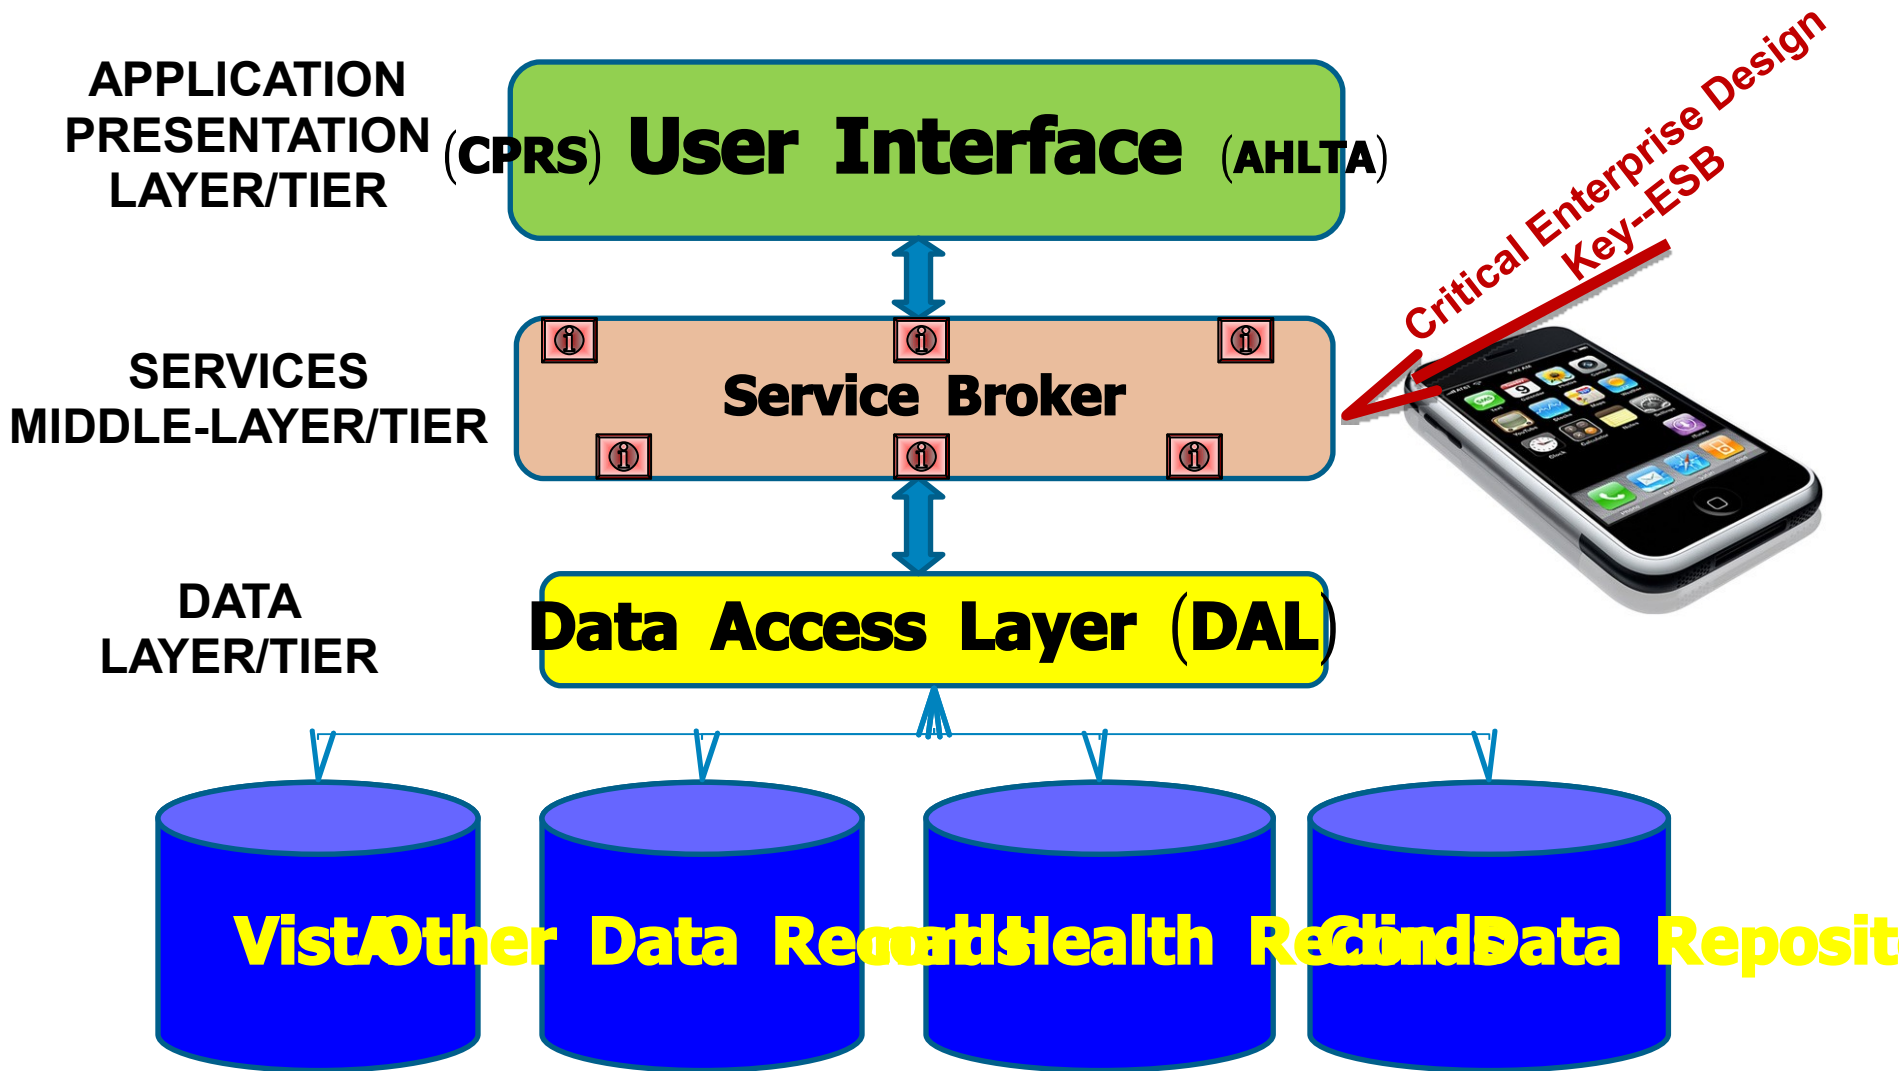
APPLICATION PRESENTATION LAYER/TIER

(CPRS) User Interface (AHLTA)

Critical Enterprise Design Key--ESB

SERVICES MIDDLE-LAYER/TIER

Service Broker

DATA LAYER/TIER

Data Access Layer (DAL)

VistAOther Data RecordsHealth RecordsClinData Reposit